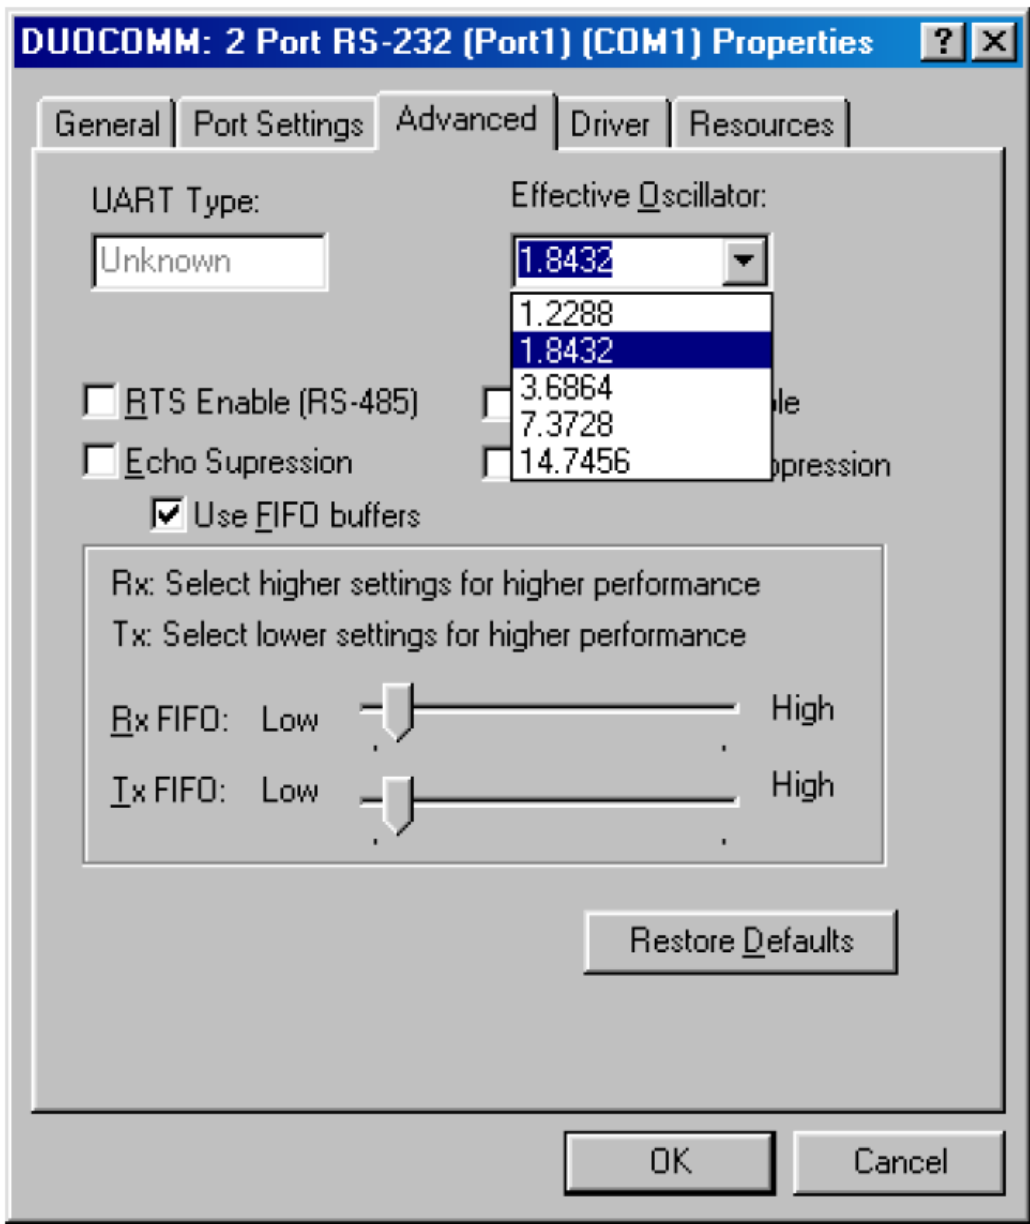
DUOCOMM: 2 Port RS-232 (Port1) (COM1) Properties ? ✕

General | Port Settings | Advanced | Driver | Resources

UART Type:
Unknown

Effective Oscillator:
1.8432

1.2288
1.8432
3.6864
7.3728
14.7456

RTS Enable (RS-485)
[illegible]le
Echo Supression
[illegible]ppression
Use FIFO buffers

Rx: Select higher settings for higher performance
Tx: Select lower settings for higher performance

Rx FIFO: Low High
Tx FIFO: Low High

Restore Defaults

OK Cancel